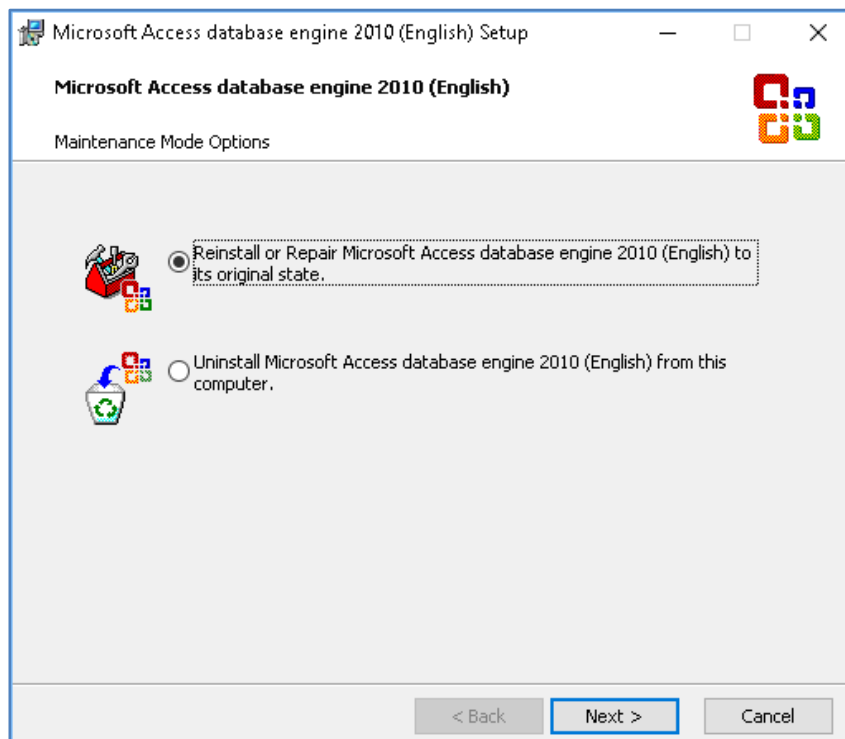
Microsoft Access database engine 2010 (English) Setup

Microsoft Access database engine 2010 (English)

Maintenance Mode Options

Reinstall or Repair Microsoft Access database engine 2010 (English) to its original state.

Uninstall Microsoft Access database engine 2010 (English) from this computer.

< Back
Next >
Cancel